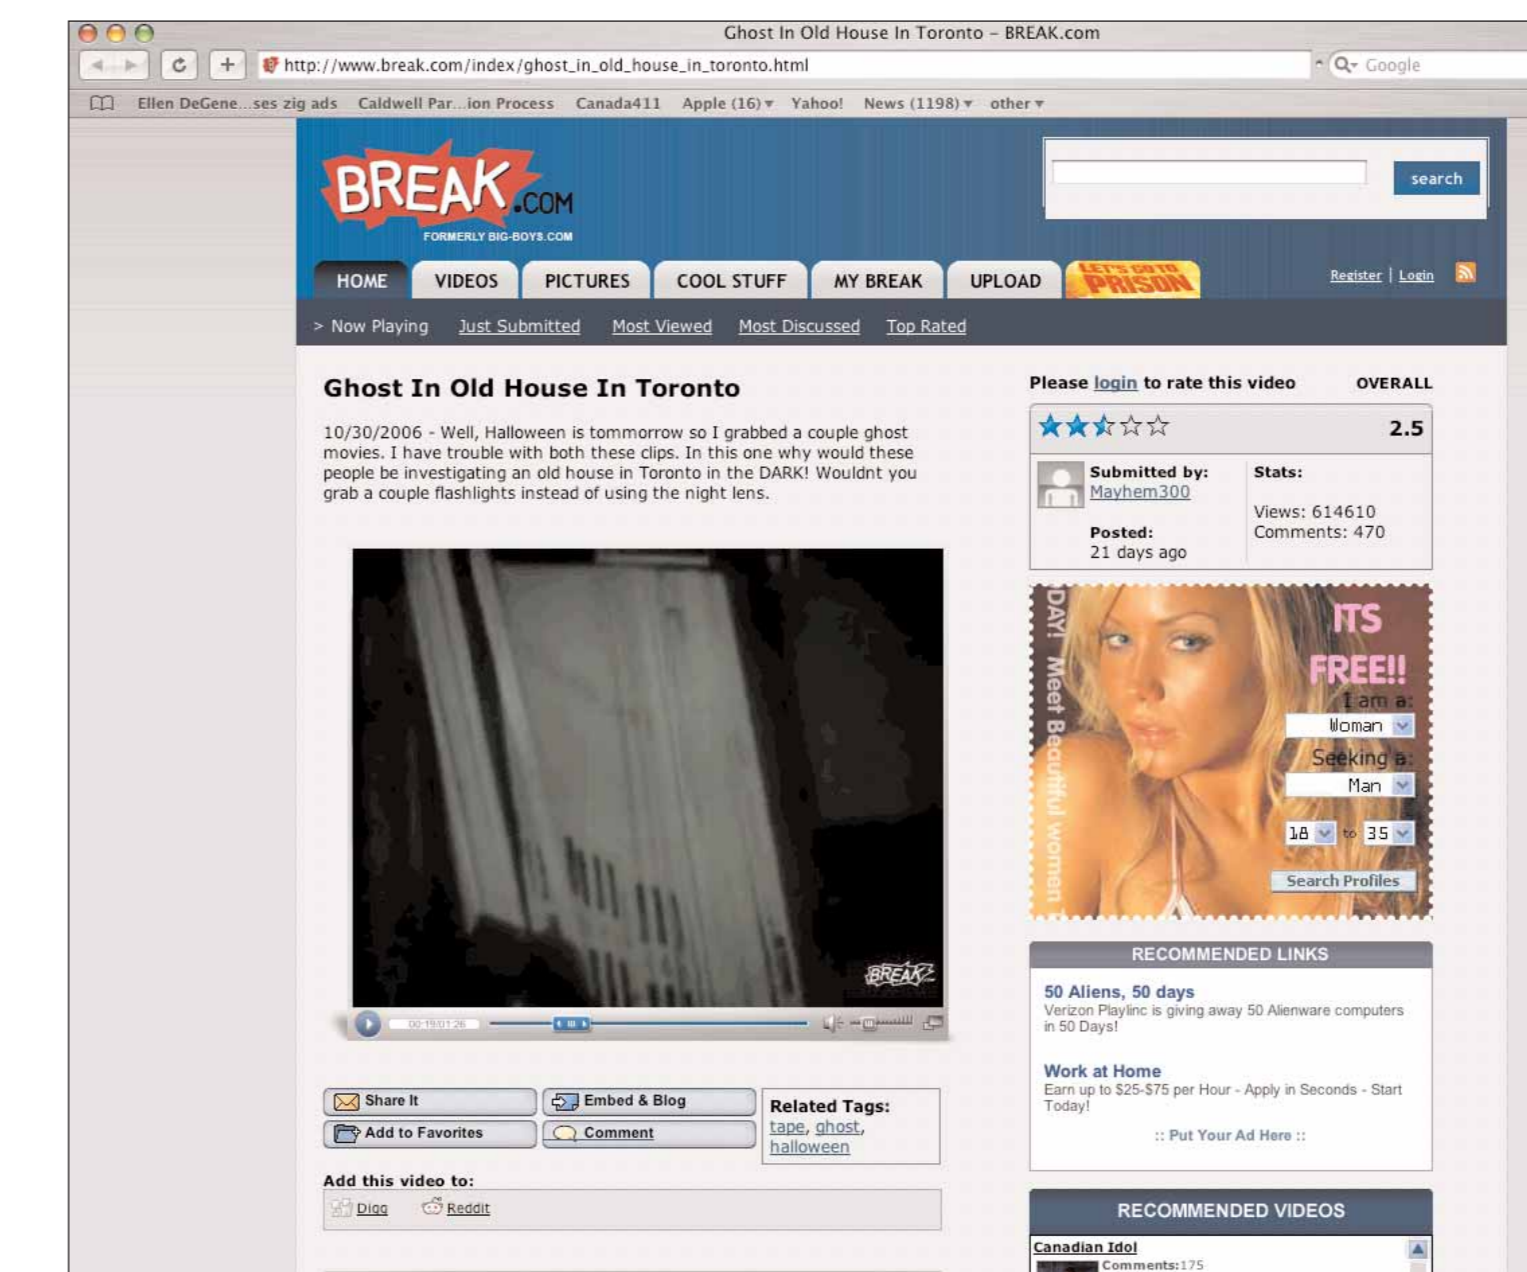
Ghost In Old House In Toronto – BREAK.com

http://www.break.com/index/ghost_in_old_house_in_toronto.html

Google

Ellen DeGene...ses zig ads Caldwell Par...ion Process Canada411 Apple (16) Yahoo! News (1198) other

BREAK.COM
FORMERLY BIG-BOYS.COM

search

HOME VIDEOS PICTURES COOL STUFF MY BREAK UPLOAD LET'S GO TO PRISON

Register | Login

> Now Playing Just Submitted Most Viewed Most Discussed Top Rated

Ghost In Old House In Toronto

10/30/2006 - Well, Halloween is tommorrow so I grabbed a couple ghost movies. I have trouble with both these clips. In this one why would these people be investigating an old house in Toronto in the DARK! Wouldnt you grab a couple flashlights instead of using the night lens.

BREAK

00:19/01:26

Share It
Embed & Blog
Add to Favorites
Comment

Related Tags:
tape, ghost, halloween

Add this video to:
Digg Reddit

Please login to rate this video OVERALL

2.5

Submitted by:
Mayhem300

Posted:
21 days ago

Stats:

Views: 614610
Comments: 470

DAY! Meet Beautiful women
ITS FREE!!
I am a:
Woman
Seeking a:
Man
18 to 35
Search Profiles

RECOMMENDED LINKS

50 Aliens, 50 days
Verizon Playlinc is giving away 50 Alienware computers in 50 Days!

Work at Home
Earn up to $25-$75 per Hour - Apply in Seconds - Start Today!

:: Put Your Ad Here ::

RECOMMENDED VIDEOS

Canadian Idol
Comments: 175